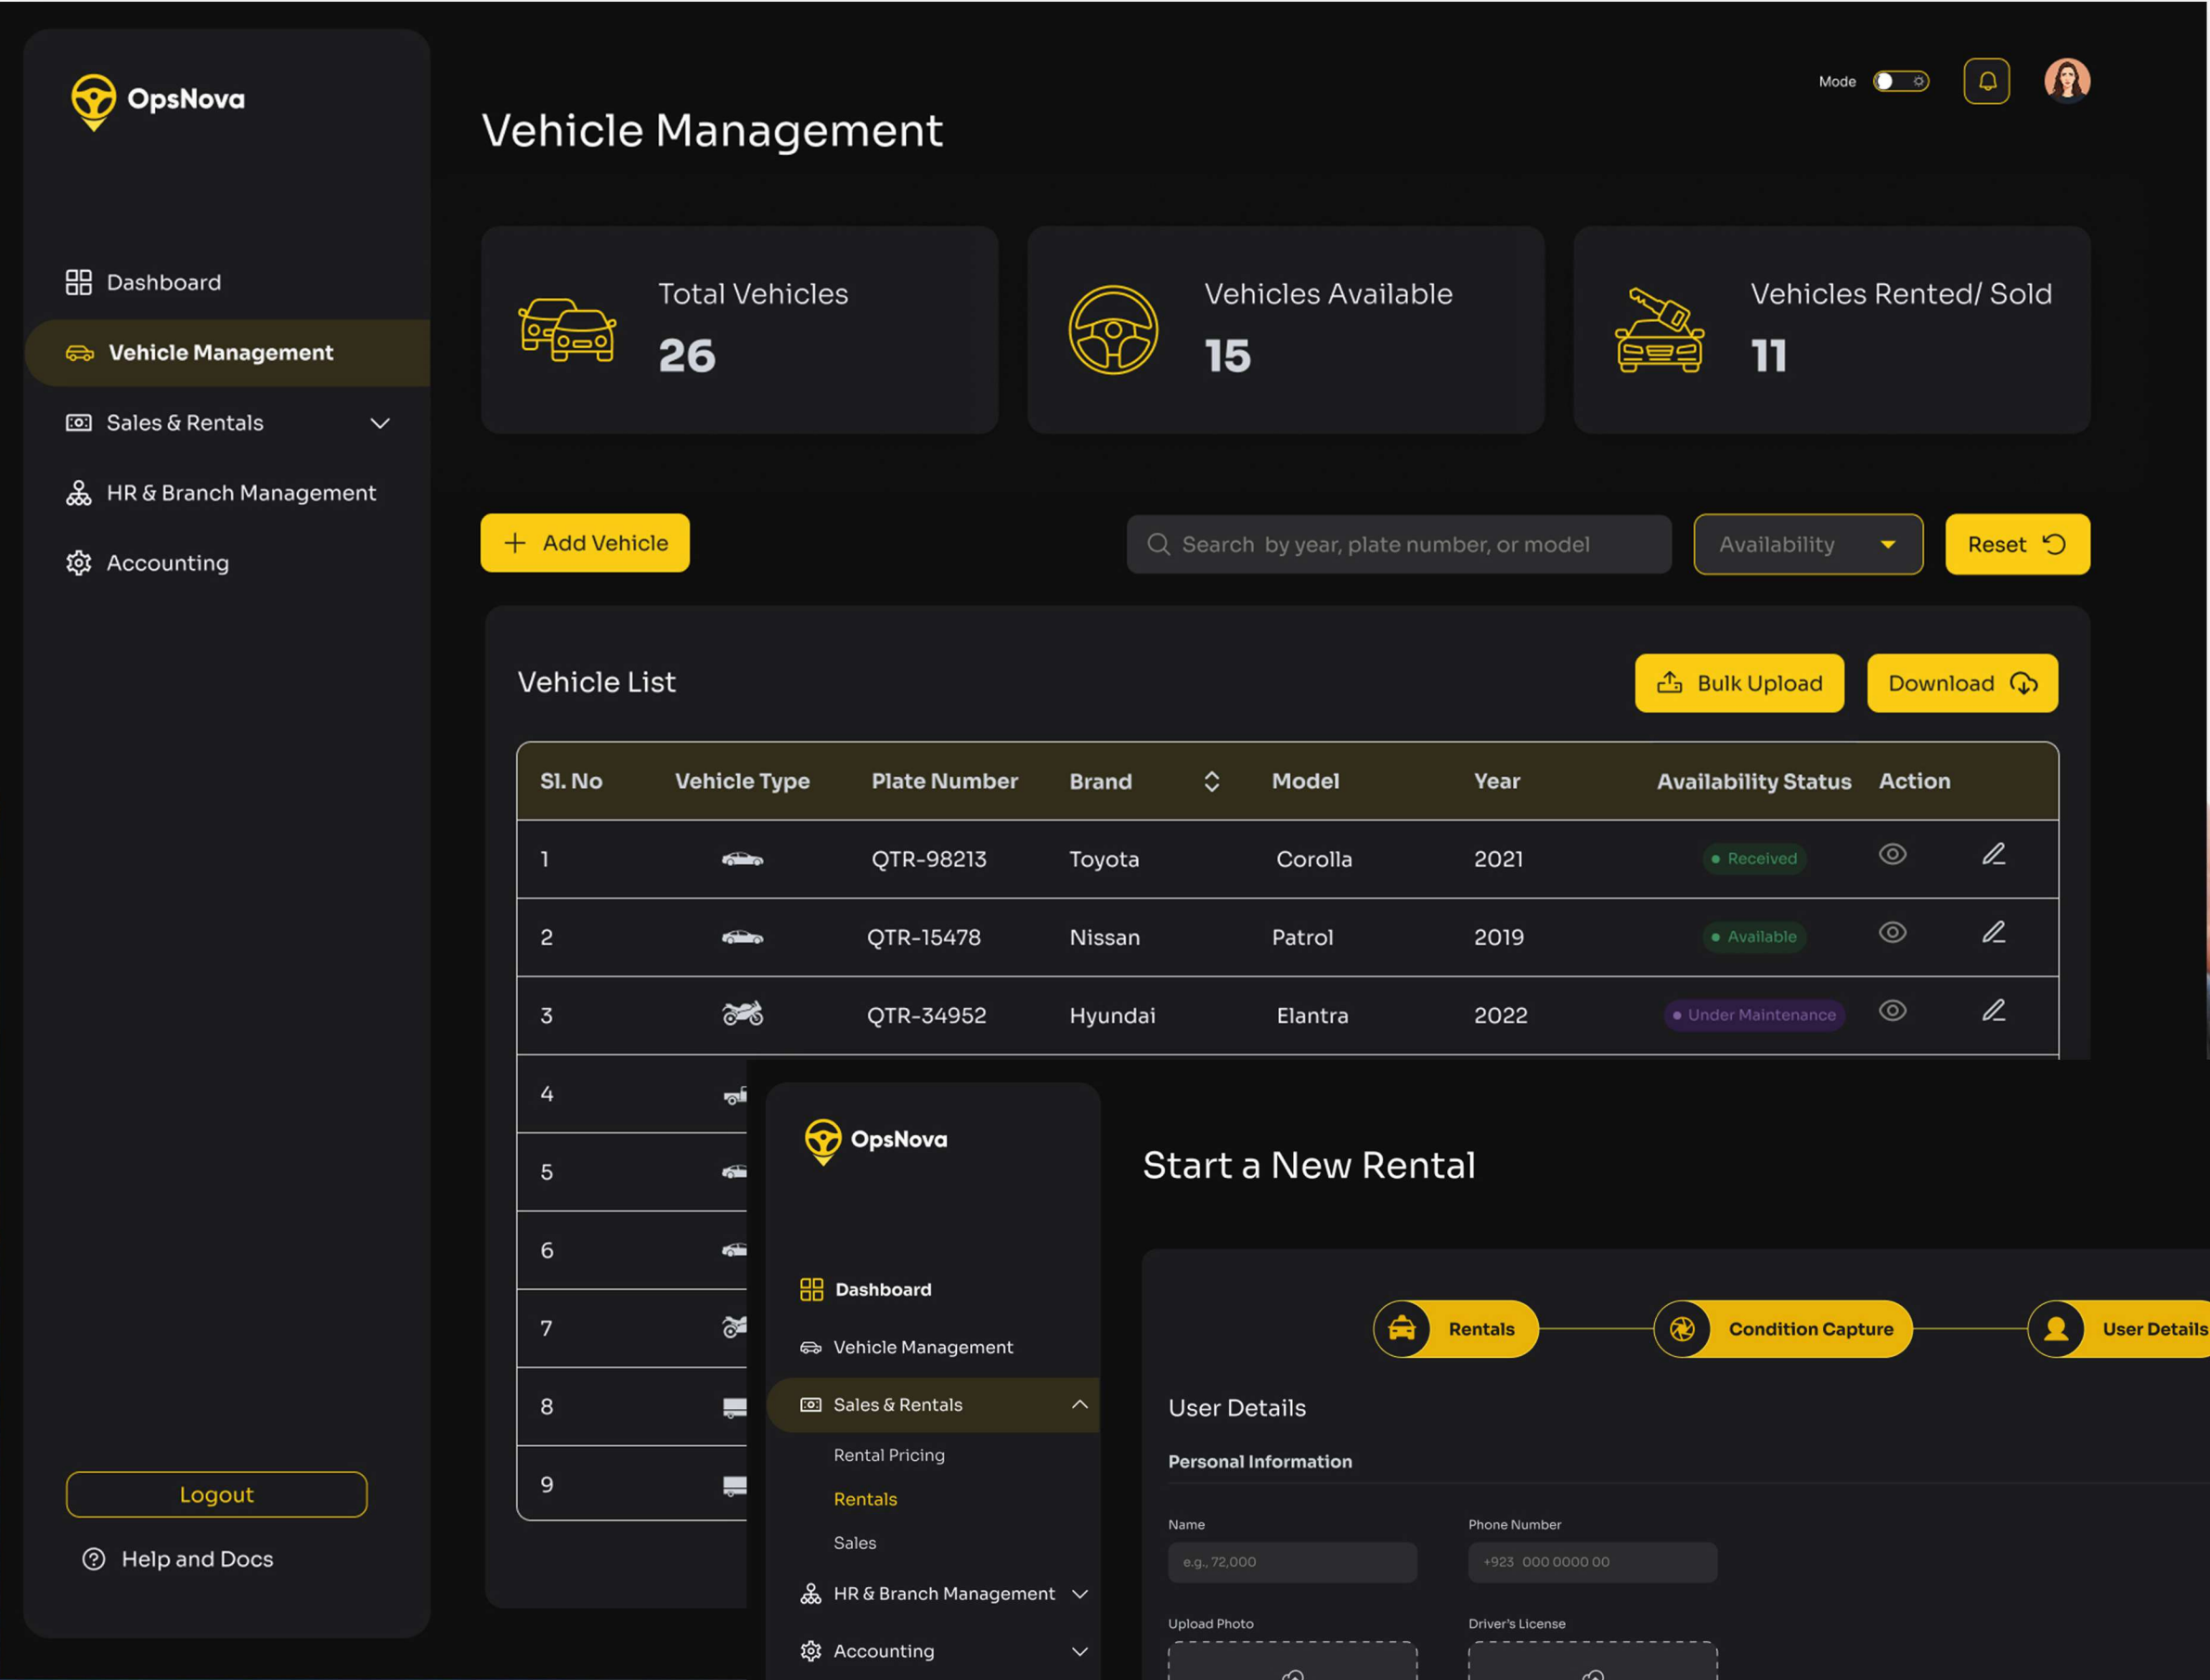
OpsNova

Dashboard
Vehicle Management
Sales & Rentals
HR & Branch Management
Accounting

Logout
Help and Docs

Mode

Vehicle Management

Total Vehicles
26

Vehicles Available
15

Vehicles Rented/ Sold
11

Add Vehicle
Search by year, plate number, or model
Availability
Reset

Vehicle List
Bulk Upload
Download

| Sl. No | Vehicle Type | Plate Number | Brand | Model | Year | Availability Status | Action |
|---|---|---|---|---|---|---|---|
| 1 | | QTR-98213 | Toyota | Corolla | 2021 | Received | |
| 2 | | QTR-15478 | Nissan | Patrol | 2019 | Available | |
| 3 | | QTR-34952 | Hyundai | Elantra | 2022 | Under Maintenance | |
| 4 | | | | | | | |
| 5 | | | | | | | |
| 6 | | | | | | | |
| 7 | | | | | | | |
| 8 | | | | | | | |
| 9 | | | | | | | |

OpsNova

Dashboard
Vehicle Management
Sales & Rentals
Rental Pricing
Rentals
Sales
HR & Branch Management
Accounting

Start a New Rental

Rentals
Condition Capture
User Details

User Details
Personal Information
Name
e.g., 72,000
Phone Number
+923 000 0000 00
Upload Photo
Driver's License